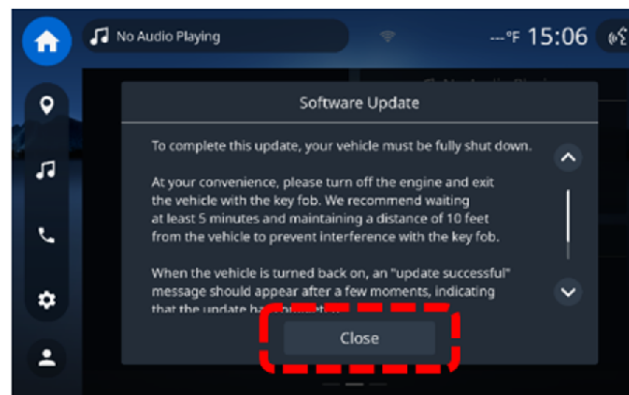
No Audio Playing

---°F 15:06

Software Update

To complete this update, your vehicle must be fully shut down.

At your convenience, please turn off the engine and exit the vehicle with the key fob. We recommend waiting at least 5 minutes and maintaining a distance of 10 feet from the vehicle to prevent interference with the key fob.

When the vehicle is turned back on, an "update successful" message should appear after a few moments, indicating that the update ha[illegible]

Close